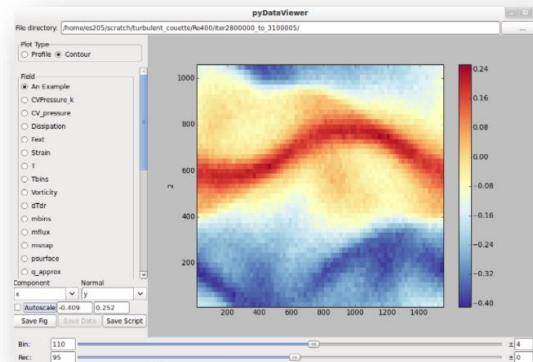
pyDataViewer

File directory: /home/es205/scratch/turbulent_couette/Re400/iter2800000_to_3100005/

...

Plot Type
○ Profile ◉ Contour

Field
◉ An Example
○ CVPressure_k
○ CV_pressure
○ Dissipation
○ Fext
○ Strain
○ T
○ Tbins
○ Vorticity
○ dTdr
○ mbins
○ mflux
○ msnap
○ psurface
○ q_approx

Component
x

Normal
y

Autoscale -0.409 0.252

Save Fig | Save Data | Save Script

1000
800
600
400
200
z
200 400 600 800 1000 1200 1400

0.24
0.16
0.08
0.00
-0.08
-0.16
-0.24
-0.32
-0.40

Bin: 110 ± 4
Rec: 95 ± 0